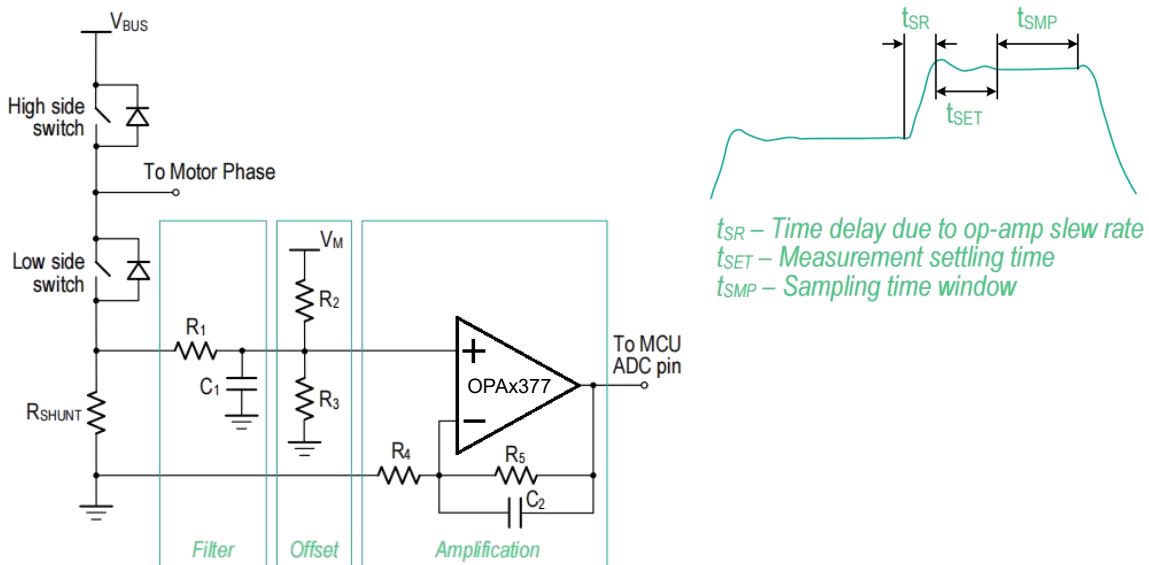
$V_{BUS}$

High side switch

To Motor Phase

Low side switch

$R_1$

$C_1$

$R_{SHUNT}$

$V_M$

$R_2$

$R_3$

+

OPAx377

−

To MCU ADC pin

$R_4$

$R_5$

$C_2$

Filter

Offset

Amplification

$t_{SR}$

$t_{SMP}$

$t_{SET}$

$t_{SR}$ – Time delay due to op-amp slew rate
$t_{SET}$ – Measurement settling time
$t_{SMP}$ – Sampling time window